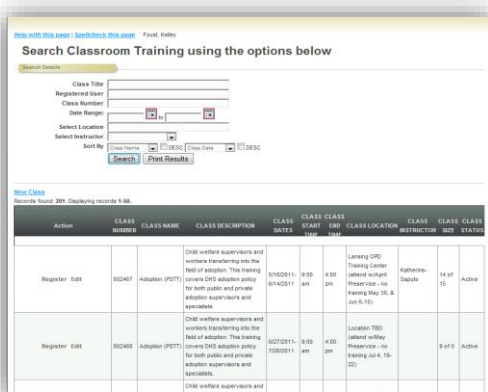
Help with this page | Spellcheck this page Foust, Kelley

Search Classroom Training using the options below

Search Details

Class Title
Registered User
Class Number
Date Range: to
Select Location
Select Instructor
Sort By Class Name DESC Class Date DESC

Search Print Results

New Class
Records found: 201. Displaying records 1-50.

| Action | CLASS NUMBER | CLASS NAME | CLASS DESCRIPTION | CLASS DATES | CLASS START TIME | CLASS END TIME | CLASS LOCATION | CLASS INSTRUCTOR | CLASS SIZE | CLASS STATUS |
|---|---|---|---|---|---|---|---|---|---|---|
| Register Edit | 002467 | Adoption (PSTT) | Child welfare supervisors and workers transferring into the field of adoption. This training covers DHS adoption policy for both public and private adoption supervisors and specialists. | 5/16/2011 - 6/14/2011 | 9:00 am | 4:00 pm | Lansing CRD Training Center (attend w/April Preservice - no training May 30, & Jun 6-10) | Katherine-Saputo | 14 of 15 | Active |
| Register Edit | 002468 | Adoption (PSTT) | Child welfare supervisors and workers transferring into the field of adoption. This training covers DHS adoption policy for both public and private adoption supervisors and specialists. | 6/27/2011 - 7/26/2011 | 9:00 am | 4:00 pm | Location TBD (attend w/May Preservice - no training Jul 4, 18-22) | | 9 of 0 | Active |
| | | | Child welfare supervisors and | | | | | | | |